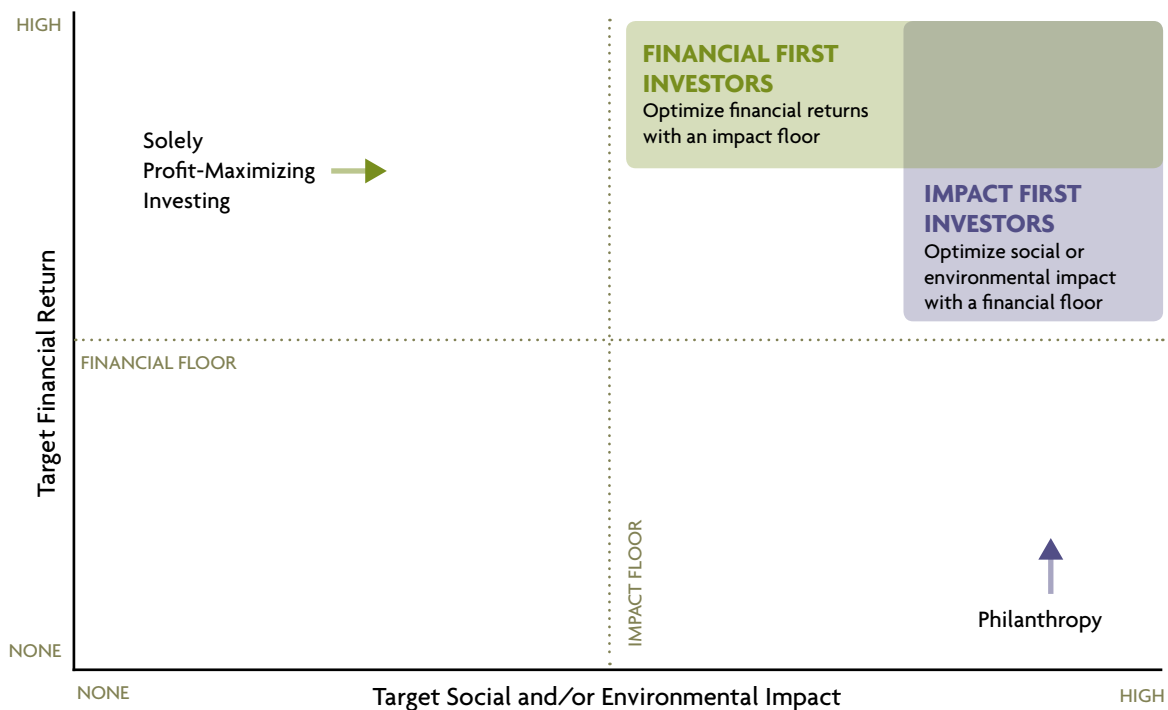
HIGH

Solely Profit-Maximizing Investing

FINANCIAL FIRST INVESTORS
Optimize financial returns with an impact floor

IMPACT FIRST INVESTORS
Optimize social or environmental impact with a financial floor

Target Financial Return

FINANCIAL FLOOR

IMPACT FLOOR

Philanthropy

NONE

NONE

Target Social and/or Environmental Impact

HIGH